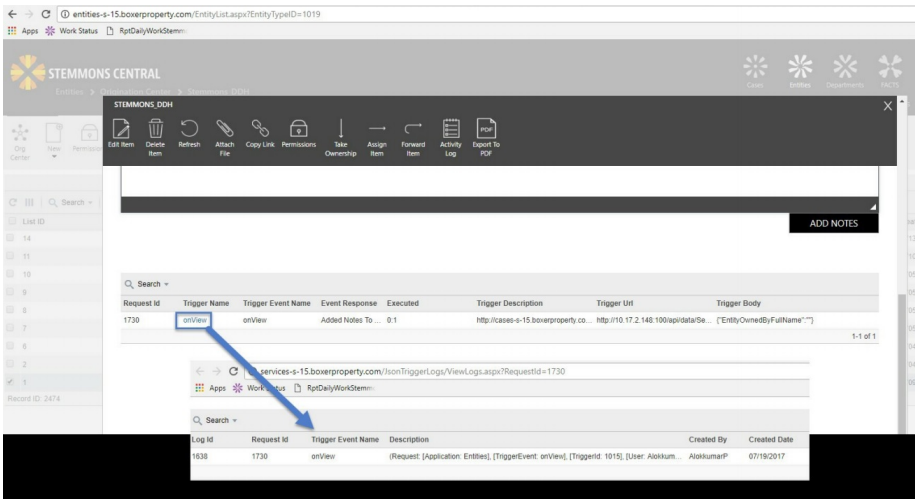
entities-s-15.boxerproperty.com/EntityList.aspx?EntityTypeID=1019

Apps Work Status RptDailyWorkStemm

STEMMONS CENTRAL

Entities > Orientation Center > Stemmons_DDH

Cases Entities Departments FACTS

STEMMONS_DDH

Edit Item Delete Item Refresh Attach File Copy Link Permissions Take Ownership Assign Item Forward Item Activity Log Export To PDF

Org Center New Permissions

Search

List ID
14
11
10
9
8
7
6
2
1

Record ID: 2474

ADD NOTES

Search

| Request Id | Trigger Name | Trigger Event Name | Event Response | Executed | Trigger Description | Trigger Url | Trigger Body |
|---|---|---|---|---|---|---|---|
| 1730 | onView | onView | Added Notes To ... | 0:1 | http://cases-s-15.boxerproperty.co... | http://10.17.2.148:100/api/data/Se... | {"EntityOwnedByFullName":""} |

1-1 of 1

services-s-15.boxerproperty.com/JsonTriggerLogs/ViewLogs.aspx?RequestId=1730

Apps Work Status RptDailyWorkStemm

Search

| Log Id | Request Id | Trigger Event Name | Description | Created By | Created Date |
|---|---|---|---|---|---|
| 1638 | 1730 | onView | (Request: [Application: Entities], [TriggerEvent: onView], [TriggerId: 1015], [User: Alokkum... | AlokkumarP | 07/19/2017 |